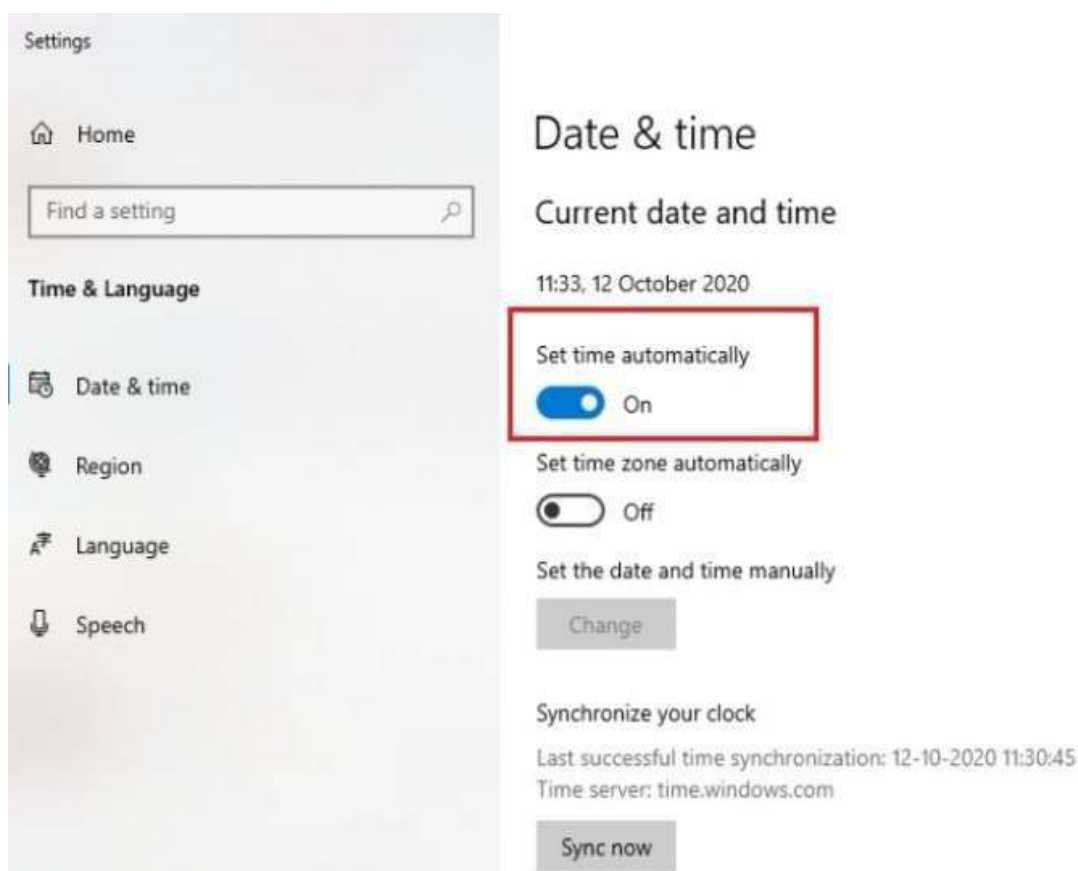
Settings

Home

Find a setting

Time & Language

Date & time

Region

Language

Speech

Date & time

Current date and time

11:33, 12 October 2020

Set time automatically

On

Set time zone automatically

Off

Set the date and time manually

Change

Synchronize your clock

Last successful time synchronization: 12-10-2020 11:30:45
Time server: time.windows.com

Sync now